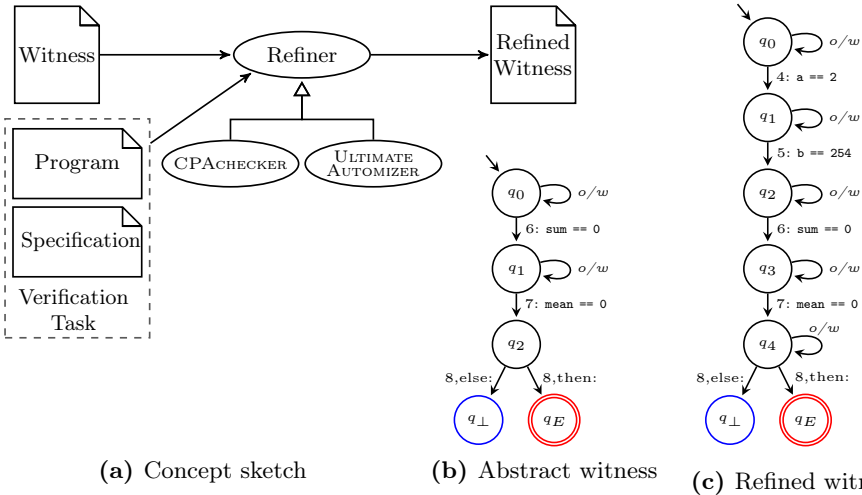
Witness

Refiner

Refined Witness

Program

Specification

Verification Task

CPAchecker

Ultimate Automizer

$q_0$ $o/w$

6: sum == 0

$q_1$ $o/w$

7: mean == 0

$q_2$

8,else: 8,then:

$q_\perp$ $q_E$

$q_0$ $o/w$

4: a == 2

$q_1$ $o/w$

5: b == 254

$q_2$ $o/w$

6: sum == 0

$q_3$ $o/w$

7: mean == 0

$q_4$ $o/w$

8,else: 8,then:

$q_\perp$ $q_E$

**(a)** Concept sketch

**(b)** Abstract witness

**(c)** Refined witn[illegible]